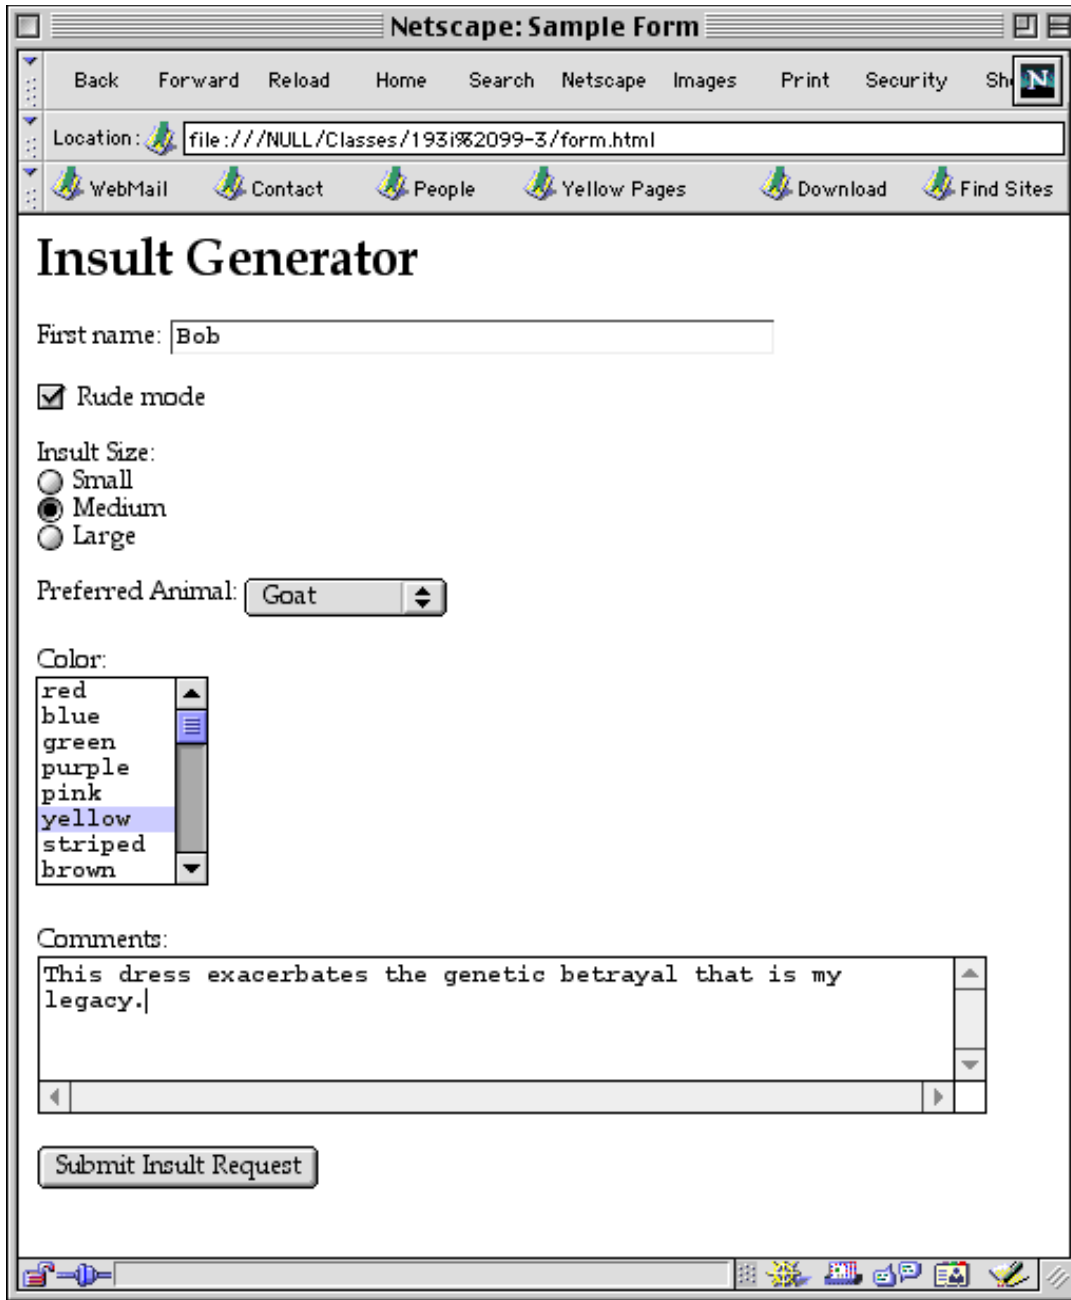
Netscape: Sample Form

Back Forward Reload Home Search Netscape Images Print Security Sh

Location: file:///NULL/Classes/193i%2099-3/form.html

WebMail Contact People Yellow Pages Download Find Sites

Insult Generator

First name: Bob

Rude mode

Insult Size:
Small
Medium
Large

Preferred Animal: Goat

Color:
red
blue
green
purple
pink
yellow
striped
brown

Comments:
This dress exacerbates the genetic betrayal that is my legacy.

Submit Insult Request